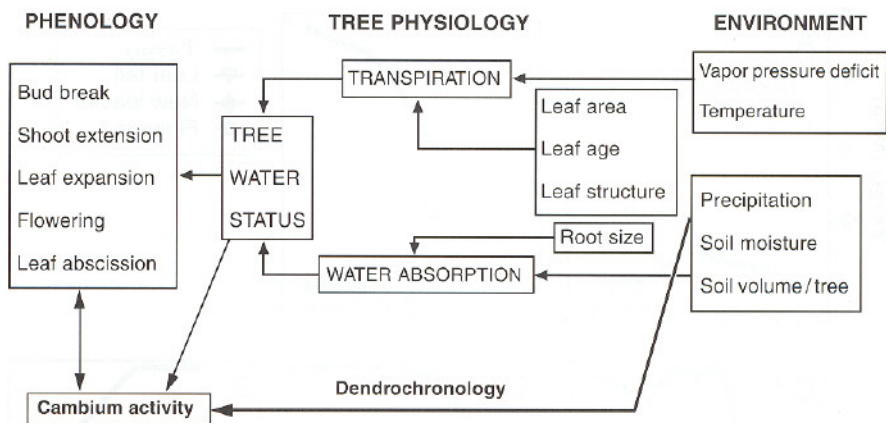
PHENOLOGY

TREE PHYSIOLOGY

ENVIRONMENT

Bud break
Shoot extension
Leaf expansion
Flowering
Leaf abscission

TRANSPIRATION

Vapor pressure deficit
Temperature

TREE
WATER
STATUS

Leaf area
Leaf age
Leaf structure

Precipitation
Soil moisture
Soil volume / tree

Root size

WATER ABSORPTION

Dendrochronology

Cambium activity